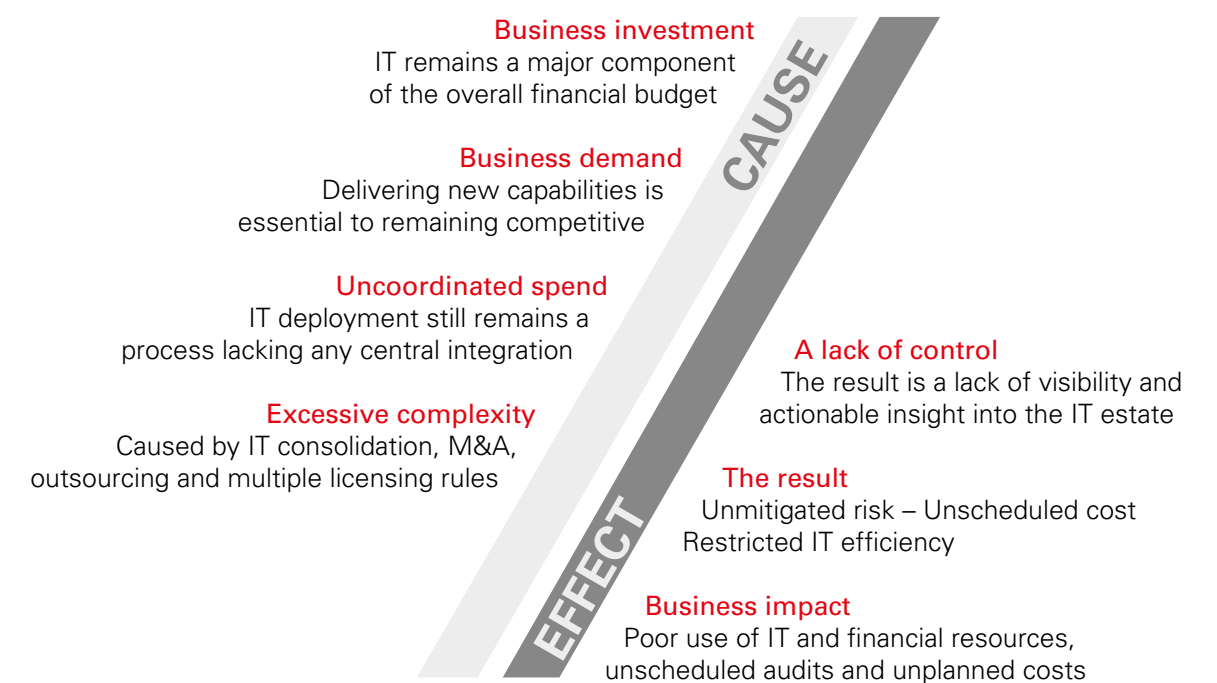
Business investment
IT remains a major component of the overall financial budget

CAUSE

Business demand
Delivering new capabilities is essential to remaining competitive

Uncoordinated spend
IT deployment still remains a process lacking any central integration

Excessive complexity
Caused by IT consolidation, M&A, outsourcing and multiple licensing rules

A lack of control
The result is a lack of visibility and actionable insight into the IT estate

The result
Unmitigated risk – Unscheduled cost
Restricted IT efficiency

EFFECT

Business impact
Poor use of IT and financial resources, unscheduled audits and unplanned costs